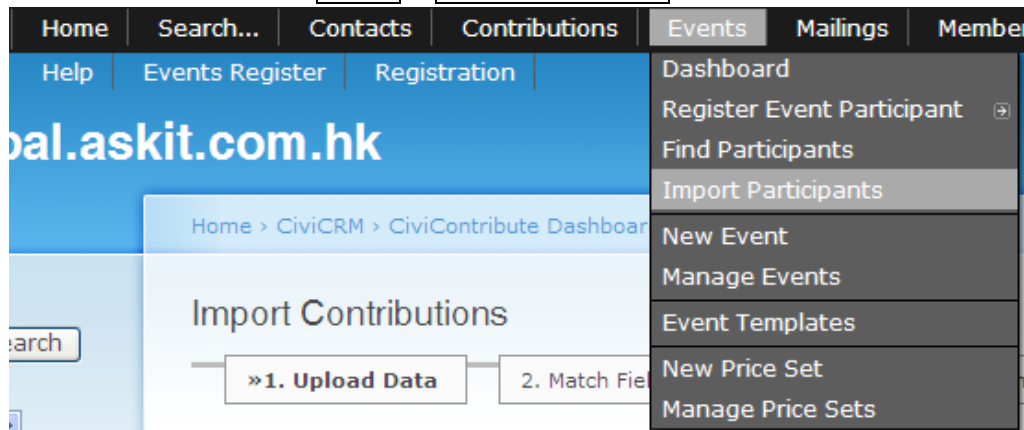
Home Search... Contacts Contributions Events Mailings Member

Help Events Register Registration

bal.askit.com.hk

Home › CiviCRM › CiviContribute Dashboar

Import Contributions

»1. Upload Data 2. Match Fiel

earch

Dashboard
Register Event Participant
Find Participants
Import Participants
New Event
Manage Events
Event Templates
New Price Set
Manage Price Sets